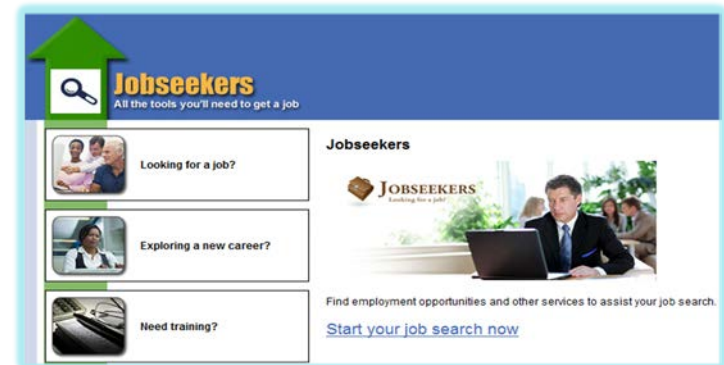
Jobseekers
All the tools you'll need to get a job

Looking for a job?

Exploring a new career?

Need training?

Jobseekers

JOBSEEKERS
Looking for a job?

Find employment opportunities and other services to assist your job search.

Start your job search now